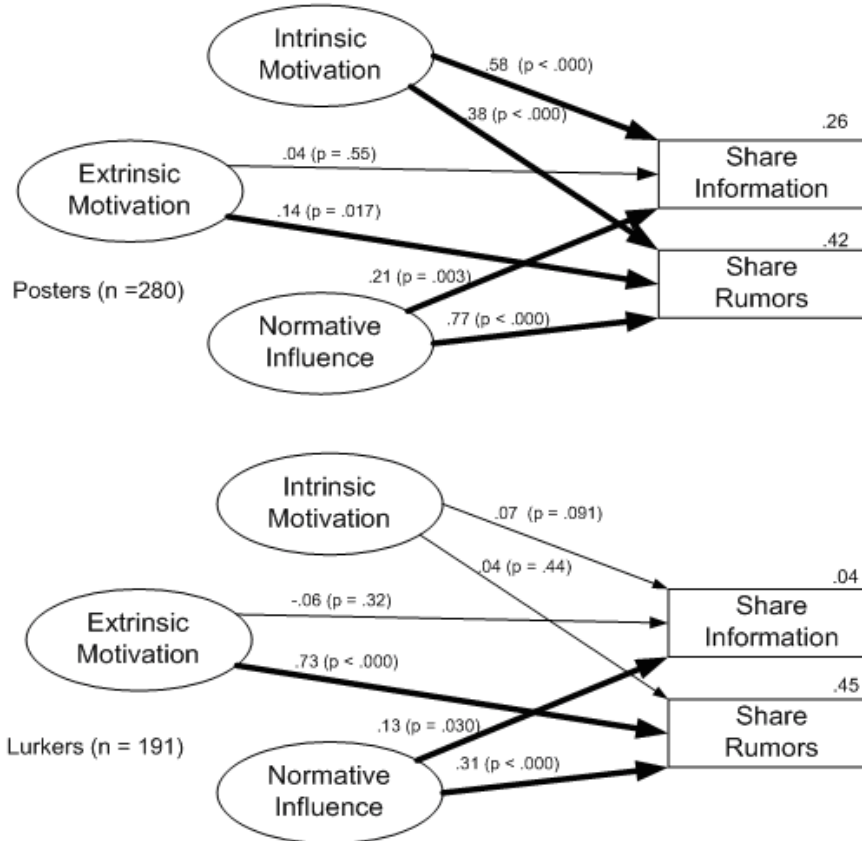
Intrinsic Motivation

.58 (p < .000)

.38 (p < .000)

.26

Extrinsic Motivation

.04 (p = .55)

Share Information

.14 (p = .017)

.42

.21 (p = .003)

Share Rumors

Posters (n =280)

Normative Influence

.77 (p < .000)

Intrinsic Motivation

.07 (p = .091)

.04 (p = .44)

.04

Extrinsic Motivation

-.06 (p = .32)

Share Information

.73 (p < .000)

.45

.13 (p = .030)

Share Rumors

Lurkers (n = 191)

Normative Influence

.31 (p < .000)